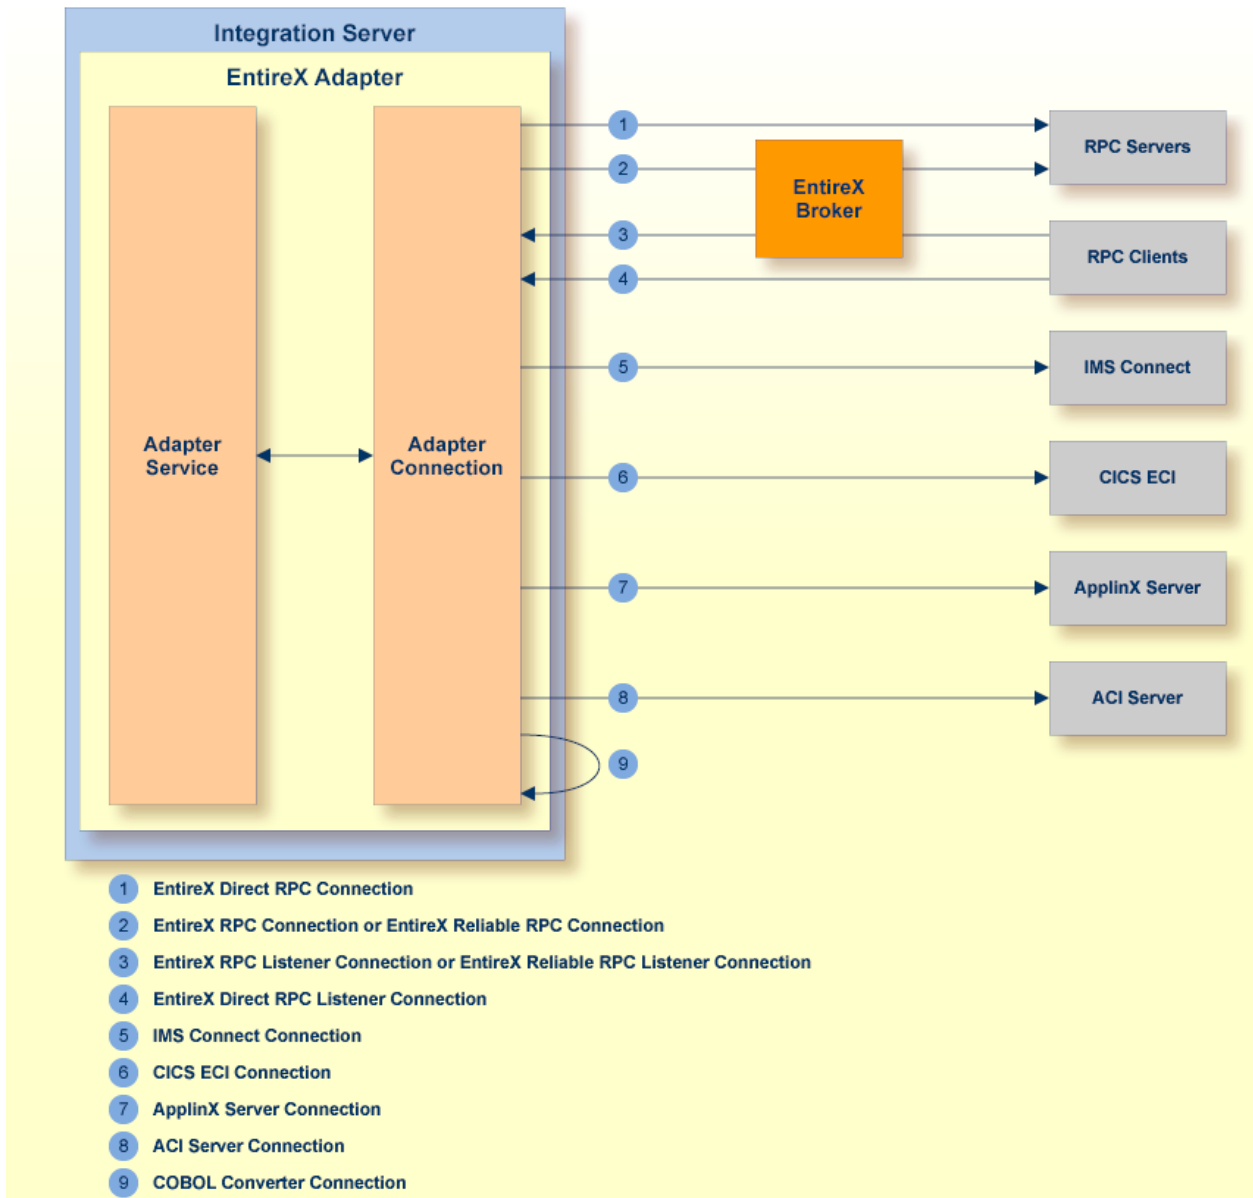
Integration Server

EntireX Adapter

Adapter Service

Adapter Connection

1

2

3

4

5

6

7

8

9

EntireX Broker

RPC Servers

RPC Clients

IMS Connect

CICS ECI

ApplinX Server

ACI Server

1 EntireX Direct RPC Connection

2 EntireX RPC Connection or EntireX Reliable RPC Connection

3 EntireX RPC Listener Connection or EntireX Reliable RPC Listener Connection

4 EntireX Direct RPC Listener Connection

5 IMS Connect Connection

6 CICS ECI Connection

7 ApplinX Server Connection

8 ACI Server Connection

9 COBOL Converter Connection